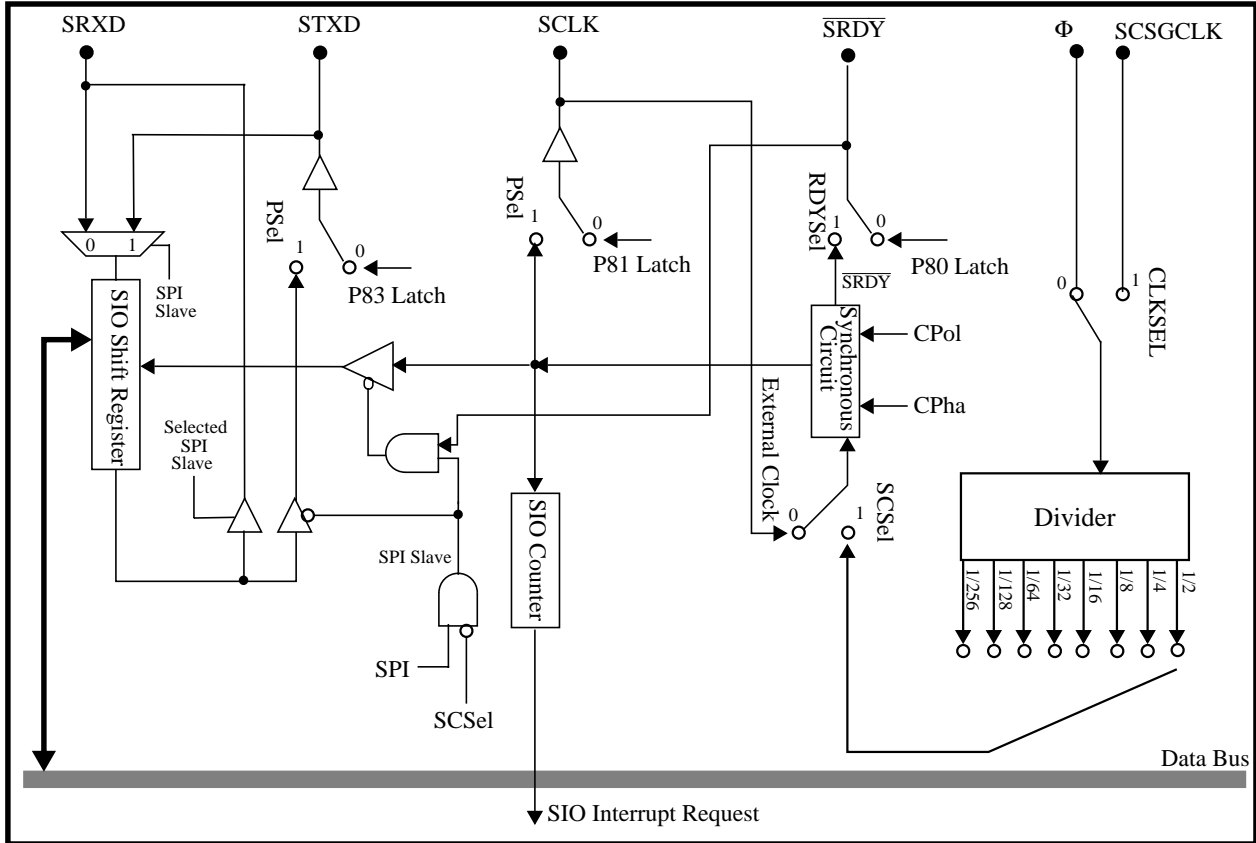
SRXD
STXD
SCLK
$\overline{SRDY}$
Φ
SCSGCLK
0
1
SPI Slave
SIO Shift Register
PSel
1
0
P83 Latch
PSel
1
0
P81 Latch
RDYSel
1
0
P80 Latch
$\overline{SRDY}$
Synchronous Circuit
CPol
CPha
0
1
CLKSEL
Selected SPI Slave
External Clock
SPI Slave
SIO Counter
0
1
SCSel
Divider
1/256
1/128
1/64
1/32
1/16
1/8
1/4
1/2
SPI
SCSel
Data Bus
SIO Interrupt Request